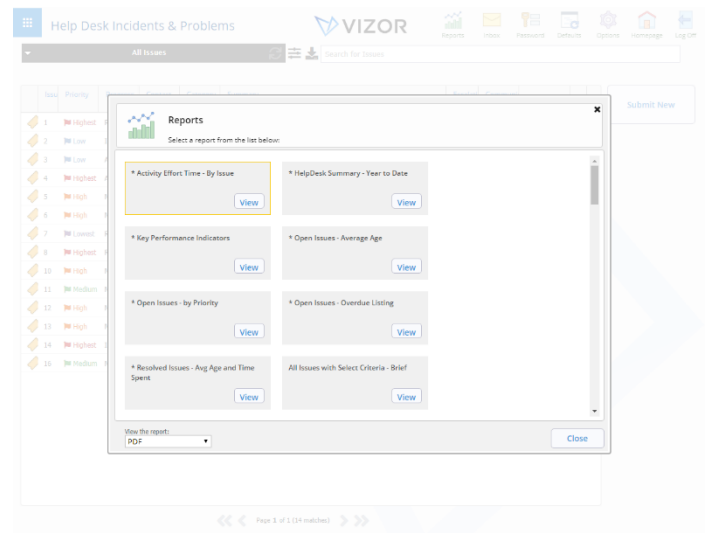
Help Desk Incidents & Problems

VIZOR

Reports Inbox Password Defaults Options Homepage Log Off

All Issues

Search for Issues

Submit New

Issu Priority

1 Highest
2 Low
3 Low
4 Highest
5 High
6 High
7 Lowest
8 Highest
10 High
11 Medium
12 High
13 High
14 Highest
16 Medium

Reports

Select a report from the list below:

* Activity Effort Time - By Issue
View

* HelpDesk Summary - Year to Date
View

* Key Performance Indicators
View

* Open Issues - Average Age
View

* Open Issues - by Priority
View

* Open Issues - Overdue Listing
View

* Resolved Issues - Avg Age and Time Spent
View

All Issues with Select Criteria - Brief
View

View the report:
PDF

Close

Page 1 of 1 (14 matches)